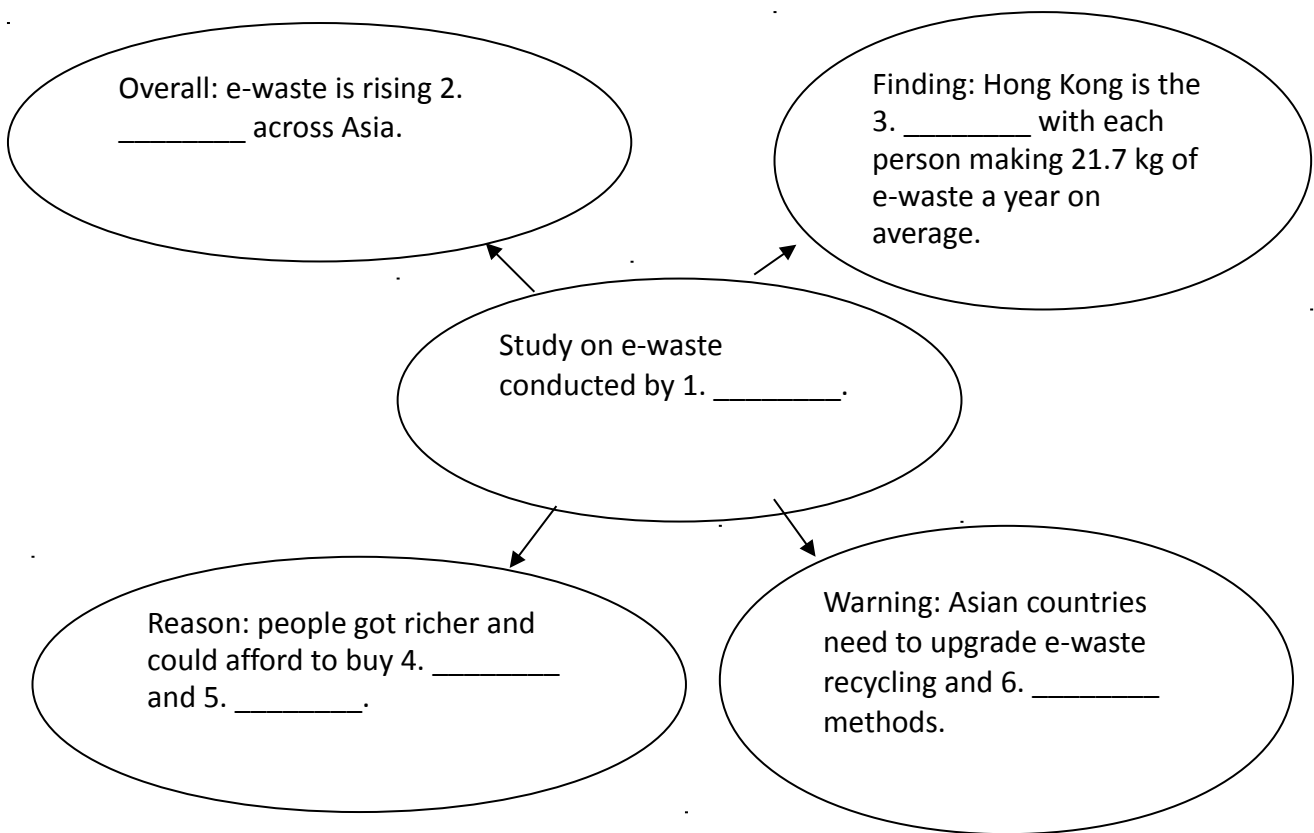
Overall: e-waste is rising 2. ________ across Asia.

Finding: Hong Kong is the 3. ________ with each person making 21.7 kg of e-waste a year on average.

Study on e-waste conducted by 1. ________.

Reason: people got richer and could afford to buy 4. ________ and 5. ________.

Warning: Asian countries need to upgrade e-waste recycling and 6. ________ methods.